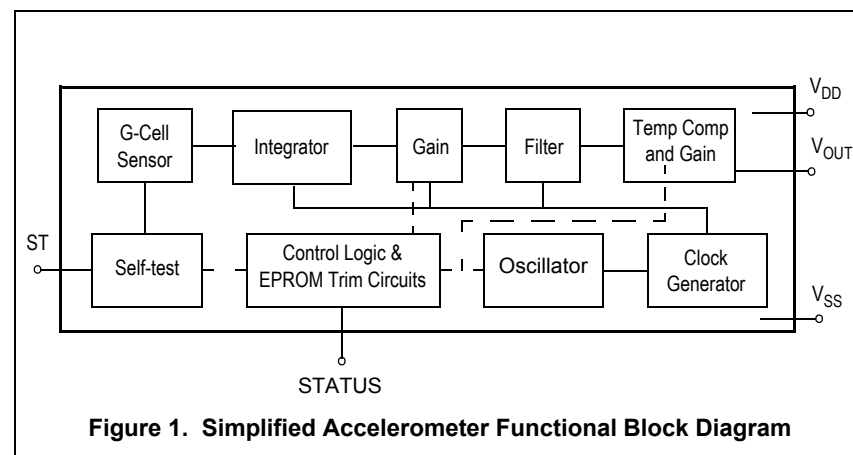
$V_{DD}$

G-Cell Sensor

Integrator

Gain

Filter

Temp Comp and Gain

$V_{OUT}$

ST

Self-test

Control Logic & EPROM Trim Circuits

Oscillator

Clock Generator

$V_{SS}$

STATUS

Figure 1. Simplified Accelerometer Functional Block Diagram